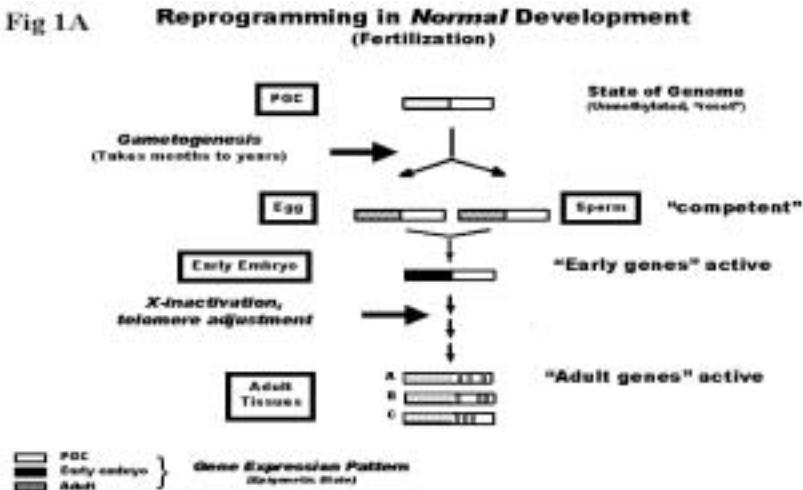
Fig 1A

Reprogramming in *Normal* Development
(Fertilization)

PGC

State of Genome
(Unmethylated, "reset")

*Gametogenesis*
(Takes months to years)

Egg

Sperm

"competent"

Early Embryo

"Early genes" active

*X-inactivation, telomere adjustment*

Adult Tissues

A
B
C

"Adult genes" active

PGC
Early embryo
Adult

*Gene Expression Pattern*
(Epigenetic State)